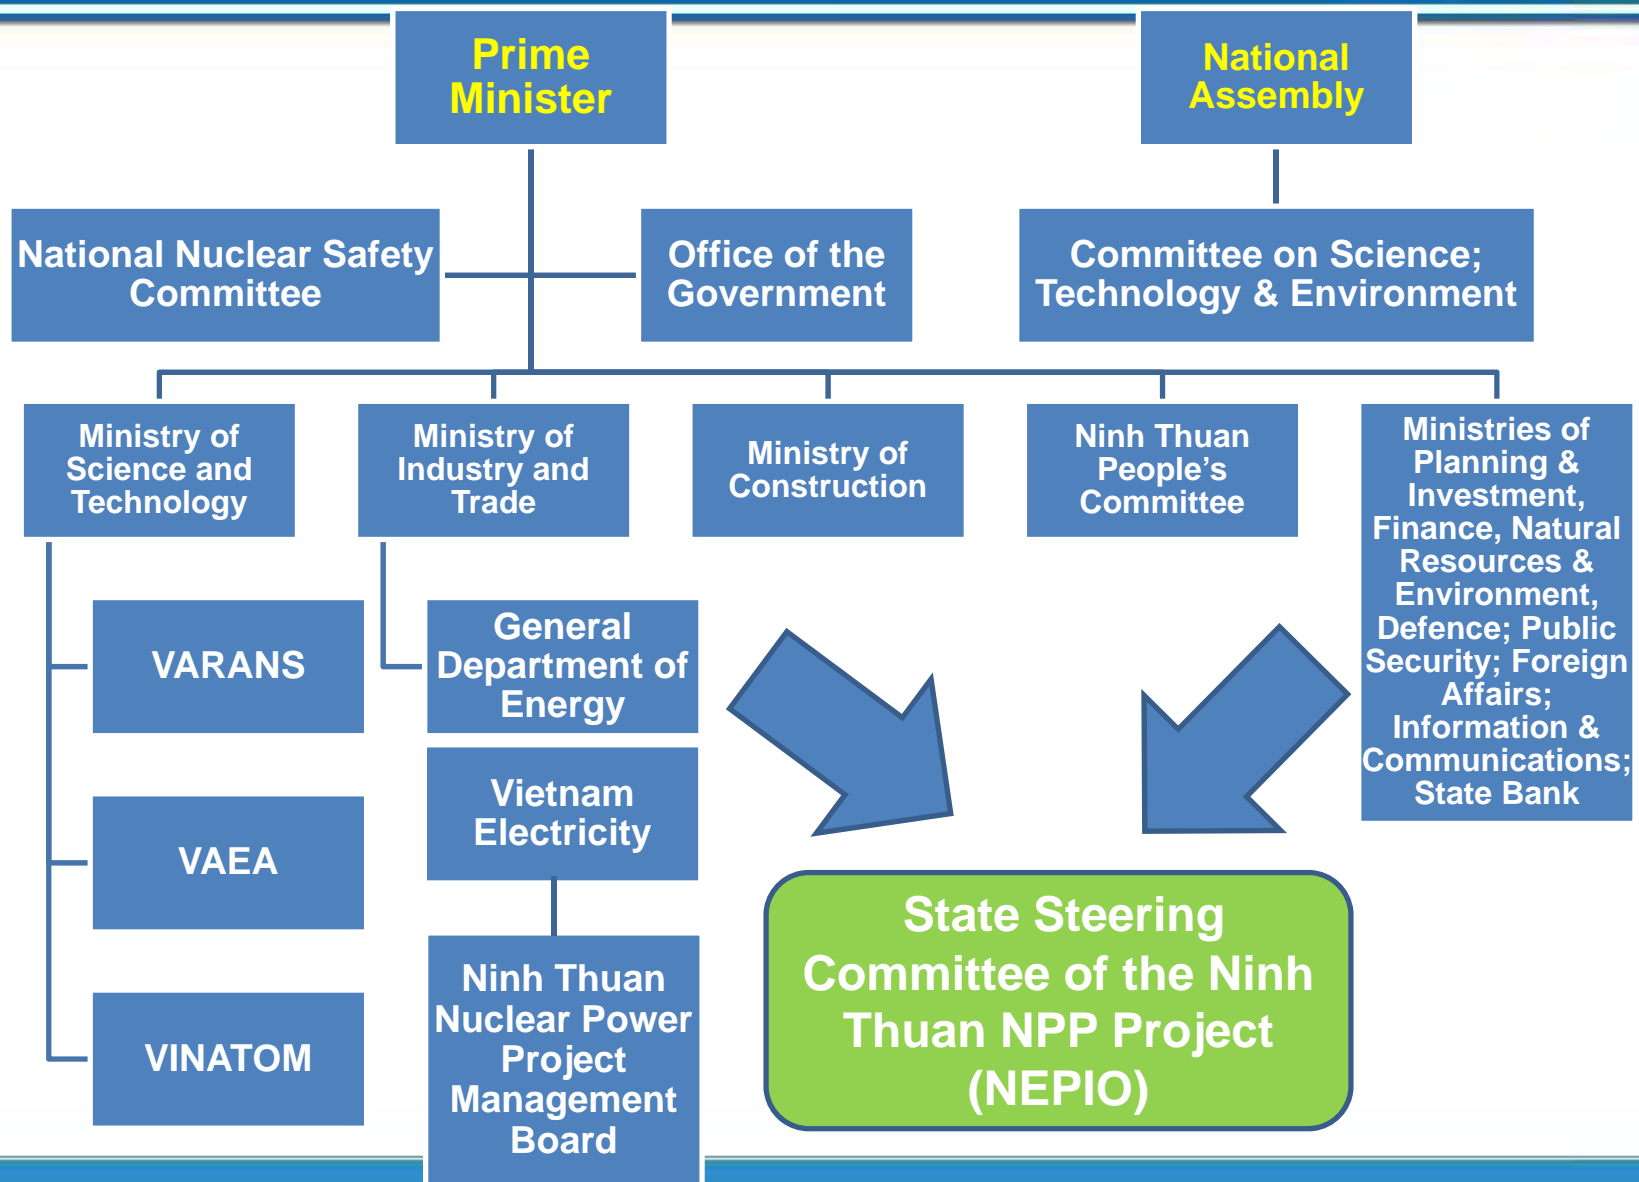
Prime Minister

National Assembly

National Nuclear Safety Committee

Office of the Government

Committee on Science; Technology & Environment

Ministry of Science and Technology

Ministry of Industry and Trade

Ministry of Construction

Ninh Thuan People's Committee

Ministries of Planning & Investment, Finance, Natural Resources & Environment, Defence; Public Security; Foreign Affairs; Information & Communications; State Bank

VARANS

General Department of Energy

Vietnam Electricity

VAEA

VINATOM

Ninh Thuan Nuclear Power Project Management Board

State Steering Committee of the Ninh Thuan NPP Project (NEPIO)